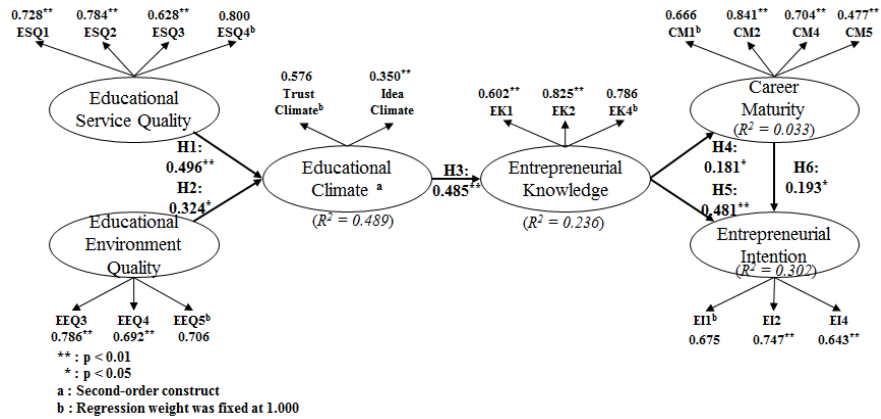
$0.728^{**}$ ESQ1 $0.784^{**}$ ESQ2 $0.628^{**}$ ESQ3 $0.800$ ESQ4$^{b}$

Educational Service Quality

H1: $0.496^{**}$

H2: $0.324^{*}$

Educational Environment Quality

EEQ3 $0.786^{**}$ EEQ4 $0.692^{**}$ EEQ5$^{b}$ $0.706$

$0.576$ Trust Climate$^{b}$ $0.350^{**}$ Idea Climate

Educational Climate $^{a}$

($R^2 = 0.489$)

H3: $0.485^{**}$

$0.602^{**}$ EK1 $0.825^{**}$ EK2 $0.786$ EK4$^{b}$

Entrepreneurial Knowledge

($R^2 = 0.236$)

H4: $0.181^{*}$

H5: $0.481^{**}$

$0.666$ CM1$^{b}$ $0.841^{**}$ CM2 $0.704^{**}$ CM4 $0.477^{**}$ CM5

Career Maturity

($R^2 = 0.033$)

H6: $0.193^{*}$

Entrepreneurial Intention

($R^2 = 0.302$)

EI1$^{b}$ $0.675$ EI2 $0.747^{**}$ EI4 $0.643^{**}$

** : p < 0.01

* : p < 0.05

a : Second-order construct

b : Regression weight was fixed at 1.000